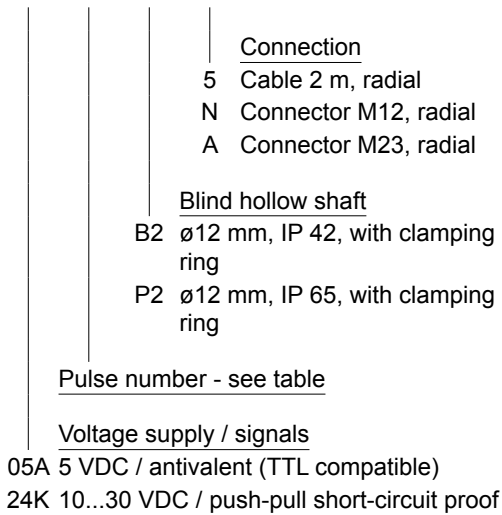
Connection
5 Cable 2 m, radial
N Connector M12, radial
A Connector M23, radial

Blind hollow shaft
B2 ø12 mm, IP 42, with clamping ring
P2 ø12 mm, IP 65, with clamping ring

Pulse number - see table

Voltage supply / signals
05A 5 VDC / antivalent (TTL compatible)
24K 10...30 VDC / push-pull short-circuit proof